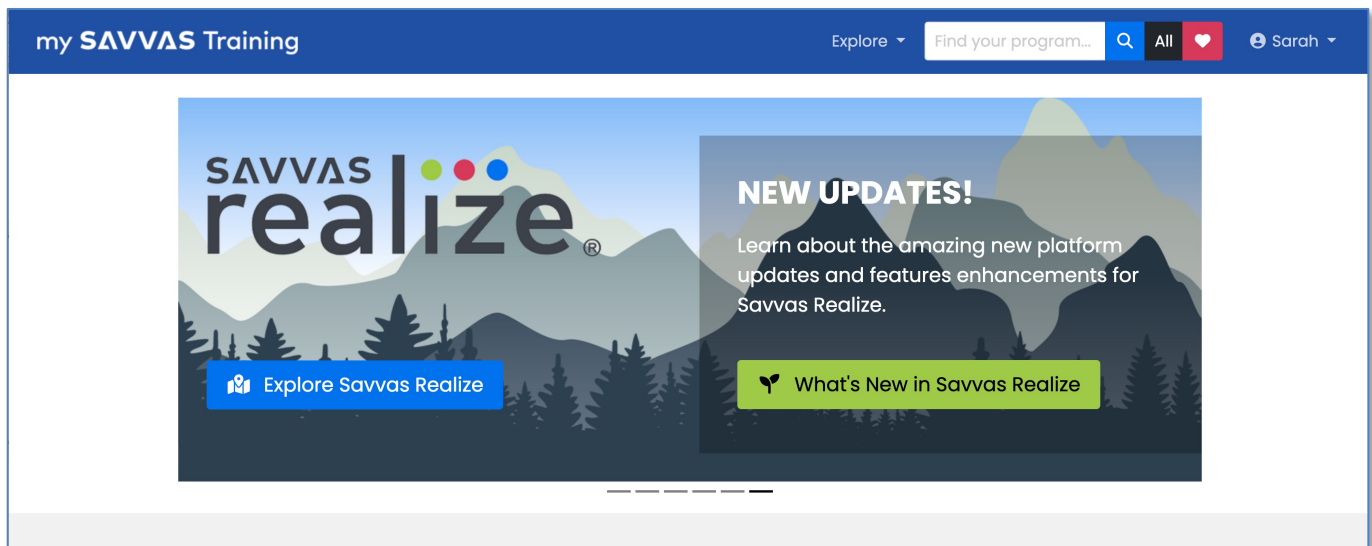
my SAVVAS Training

Explore

Find your program...

All

Sarah

SAVVAS realize®

NEW UPDATES!

Learn about the amazing new platform updates and features enhancements for Savvas Realize.

Explore Savvas Realize

What's New in Savvas Realize